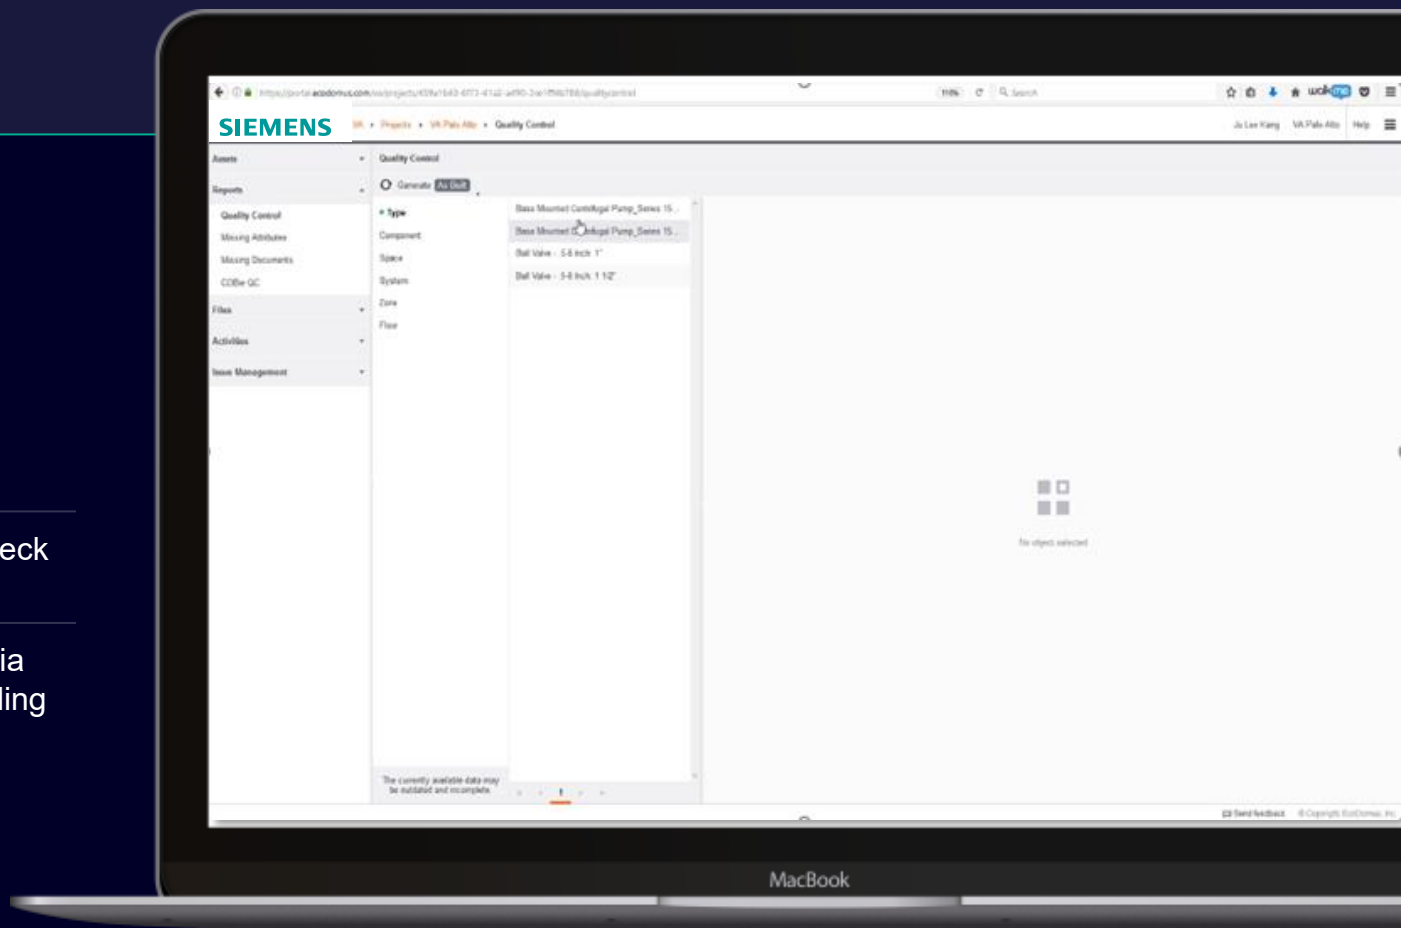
eck

ia
ling

https://portal.ecodomus.com/va/projects/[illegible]/qualitycontrol

110%

Search

walkme

SIEMENS

VA • Projects • VA Palo Alto • Quality Control

Ju Lee Kang VA Palo Alto Help

Assets

Reports

Quality Control

Missing Attributes

Missing Documents

COBie QC

Files

Activities

Issue Management

Quality Control

Generate As Built

• Type

Component

Space

System

Zone

Floor

Base Mounted Centrifugal Pump_Series 15...

Base Mounted Centrifugal Pump_Series 15...

Ball Valve - 5-6 Inch 1"

Ball Valve - 5-6 Inch 1 1/2"

No object selected

The currently available data may be outdated and incomplete.

1

Send feedback © Copyright EcoDomus, Inc.

MacBook